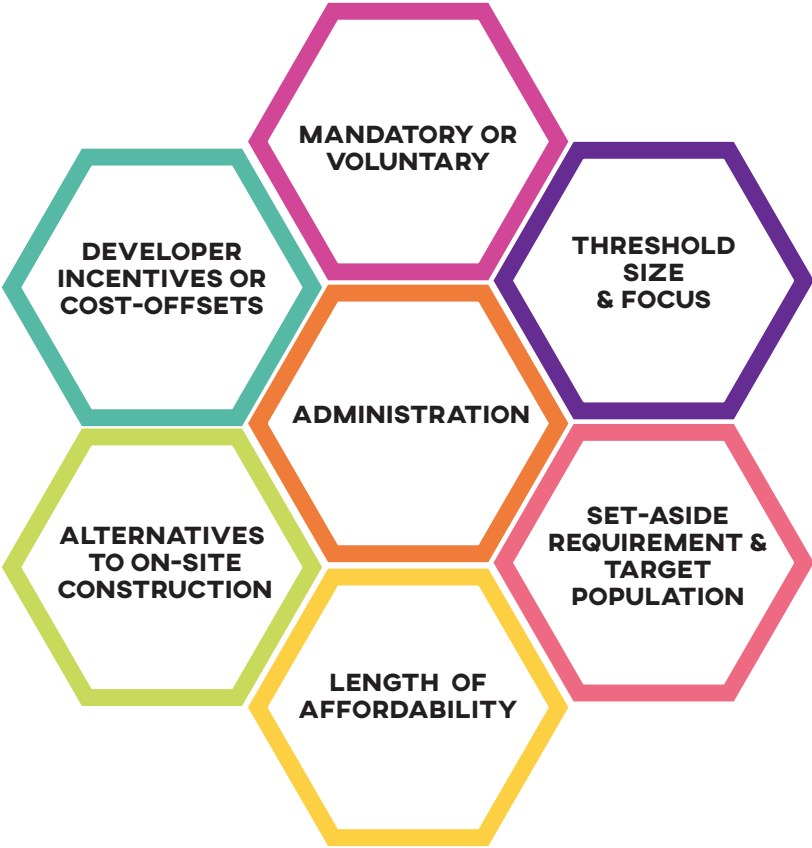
MANDATORY OR VOLUNTARY

DEVELOPER INCENTIVES OR COST-OFFSETS

THRESHOLD SIZE & FOCUS

ADMINISTRATION

ALTERNATIVES TO ON-SITE CONSTRUCTION

SET-ASIDE REQUIREMENT & TARGET POPULATION

LENGTH OF AFFORDABILITY